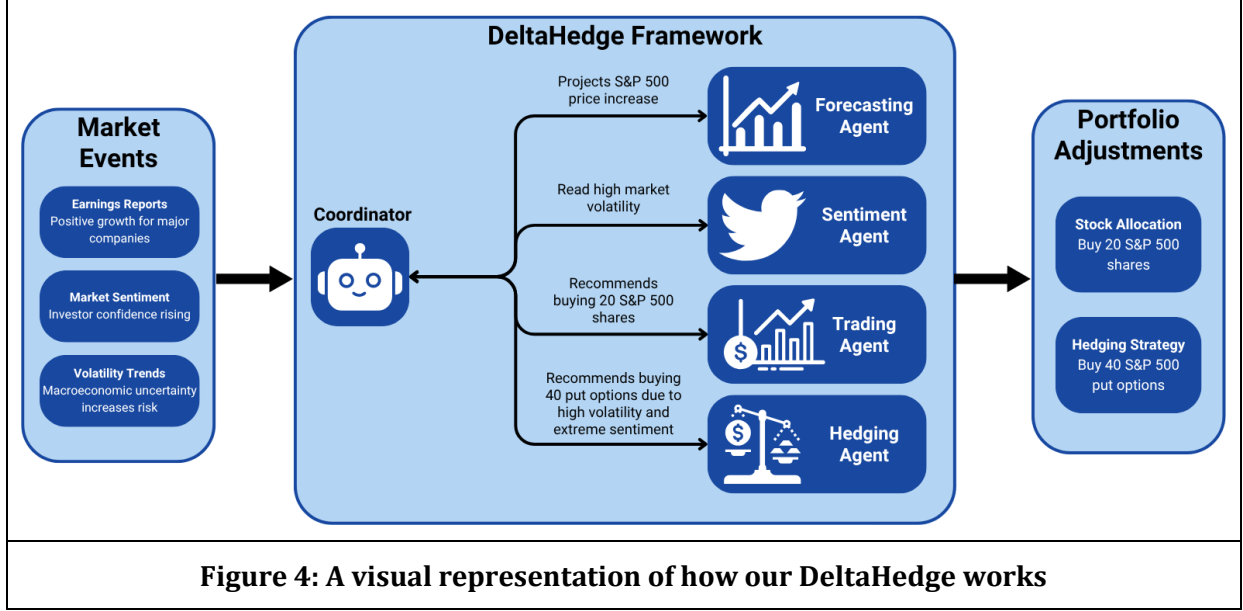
Market Events

Earnings Reports
Positive growth for major companies

Market Sentiment
Investor confidence rising

Volatility Trends
Macroeconomic uncertainty increases risk

DeltaHedge Framework

Coordinator

Projects S&P 500 price increase

Forecasting Agent

Read high market volatility

Sentiment Agent

Recommends buying 20 S&P 500 shares

Trading Agent

Recommends buying 40 put options due to high volatility and extreme sentiment

Hedging Agent

Portfolio Adjustments

Stock Allocation
Buy 20 S&P 500 shares

Hedging Strategy
Buy 40 S&P 500 put options

Figure 4: A visual representation of how our DeltaHedge works